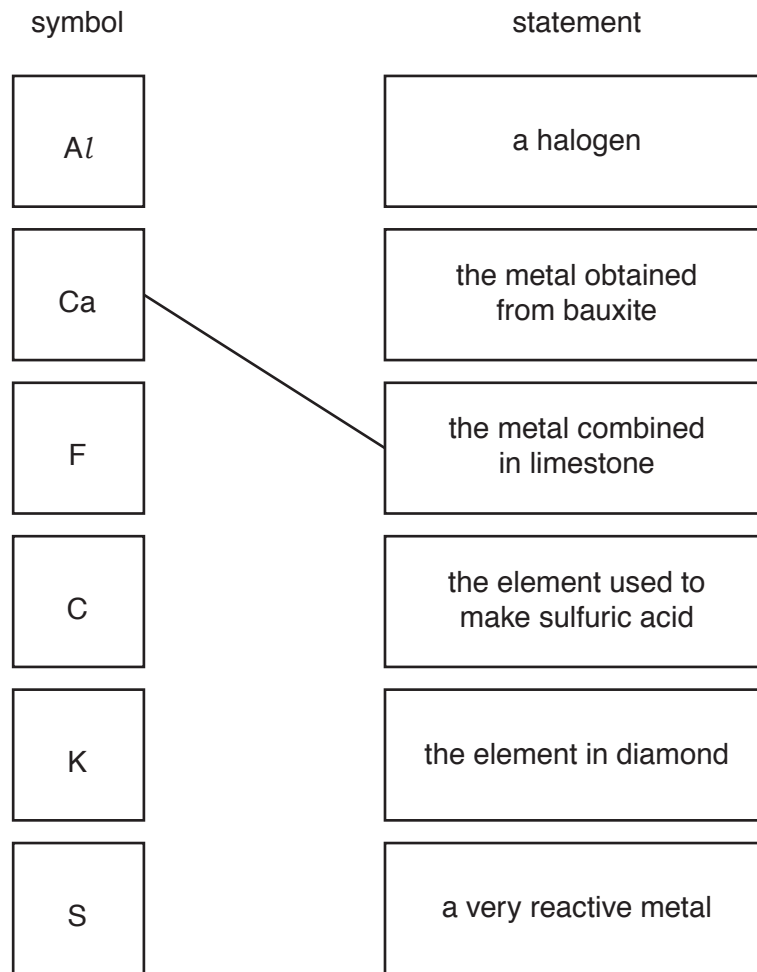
symbol

statement

A$l$

a halogen

Ca

the metal obtained from bauxite

F

the metal combined in limestone

C

the element used to make sulfuric acid

K

the element in diamond

S

a very reactive metal